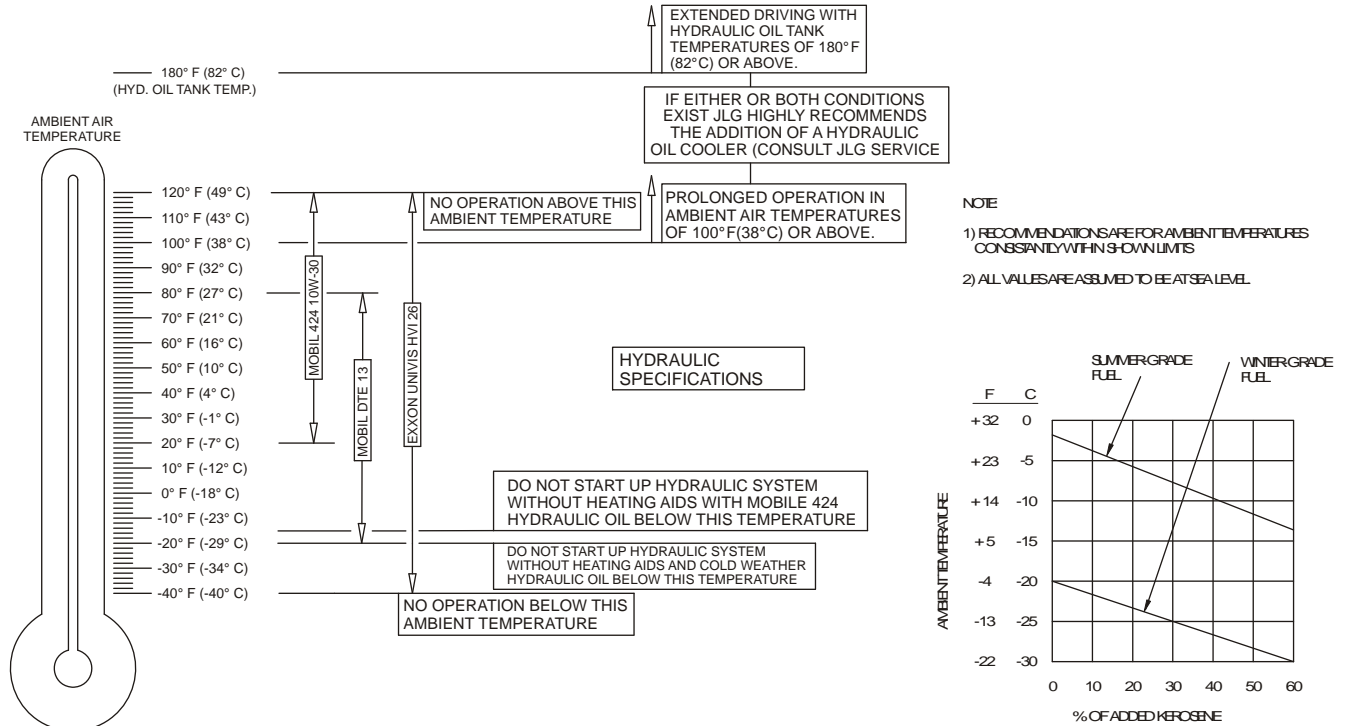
EXTENDED DRIVING WITH HYDRAULIC OIL TANK TEMPERATURES OF 180° F (82°C) OR ABOVE.

180° F (82° C)
(HYD. OIL TANK TEMP.)

IF EITHER OR BOTH CONDITIONS EXIST JLG HIGHLY RECOMMENDS THE ADDITION OF A HYDRAULIC OIL COOLER (CONSULT JLG SERVICE

AMBIENT AIR TEMPERATURE

120° F (49° C)
110° F (43° C)
100° F (38° C)
90° F (32° C)
80° F (27° C)
70° F (21° C)
60° F (16° C)
50° F (10° C)
40° F (4° C)
30° F (-1° C)
20° F (-7° C)
10° F (-12° C)
0° F (-18° C)
-10° F (-23° C)
-20° F (-29° C)
-30° F (-34° C)
-40° F (-40° C)

NO OPERATION ABOVE THIS AMBIENT TEMPERATURE

PROLONGED OPERATION IN AMBIENT AIR TEMPERATURES OF 100°F(38°C) OR ABOVE.

MOBIL 424 10W-30

MOBIL DTE 13

EXXON UNIVIS HVI 26

HYDRAULIC SPECIFICATIONS

DO NOT START UP HYDRAULIC SYSTEM WITHOUT HEATING AIDS WITH MOBILE 424 HYDRAULIC OIL BELOW THIS TEMPERATURE

DO NOT START UP HYDRAULIC SYSTEM WITHOUT HEATING AIDS AND COLD WEATHER HYDRAULIC OIL BELOW THIS TEMPERATURE

NO OPERATION BELOW THIS AMBIENT TEMPERATURE

NOTE

1) RECOMMENDATIONS ARE FOR AMBIENT TEMPERATURES CONSISTANTLY WITHIN SHOWN LIMITS

2) ALL VALUES ARE ASSUMED TO BE AT SEA LEVEL

SUMMER GRADE FUEL

WINTER GRADE FUEL

| F | C |
|---|---|
| +32 | 0 |
| +23 | -5 |
| +14 | -10 |
| +5 | -15 |
| -4 | -20 |
| -13 | -25 |
| -22 | -30 |

AMBIENT TEMPERATURE

0 10 20 30 40 50 60

% OF ADDED KEROSENE